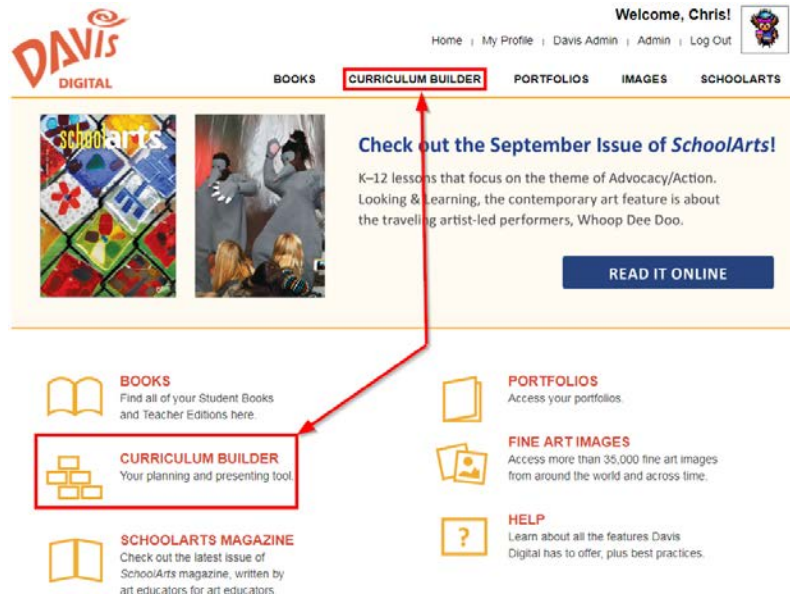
DAVIS DIGITAL

Welcome, Chris!

Home | My Profile | Davis Admin | Admin | Log Out

BOOKS CURRICULUM BUILDER PORTFOLIOS IMAGES SCHOOLARTS

schoolarts

Check out the September Issue of *SchoolArts*!

K–12 lessons that focus on the theme of Advocacy/Action. Looking & Learning, the contemporary art feature is about the traveling artist-led performers, Whoop Dee Doo.

READ IT ONLINE

BOOKS
Find all of your Student Books and Teacher Editions here.

PORTFOLIOS
Access your portfolios.

CURRICULUM BUILDER
Your planning and presenting tool.

FINE ART IMAGES
Access more than 35,000 fine art images from around the world and across time.

SCHOOLARTS MAGAZINE
Check out the latest issue of *SchoolArts* magazine, written by art educators for art educators.

HELP
Learn about all the features Davis Digital has to offer, plus best practices.